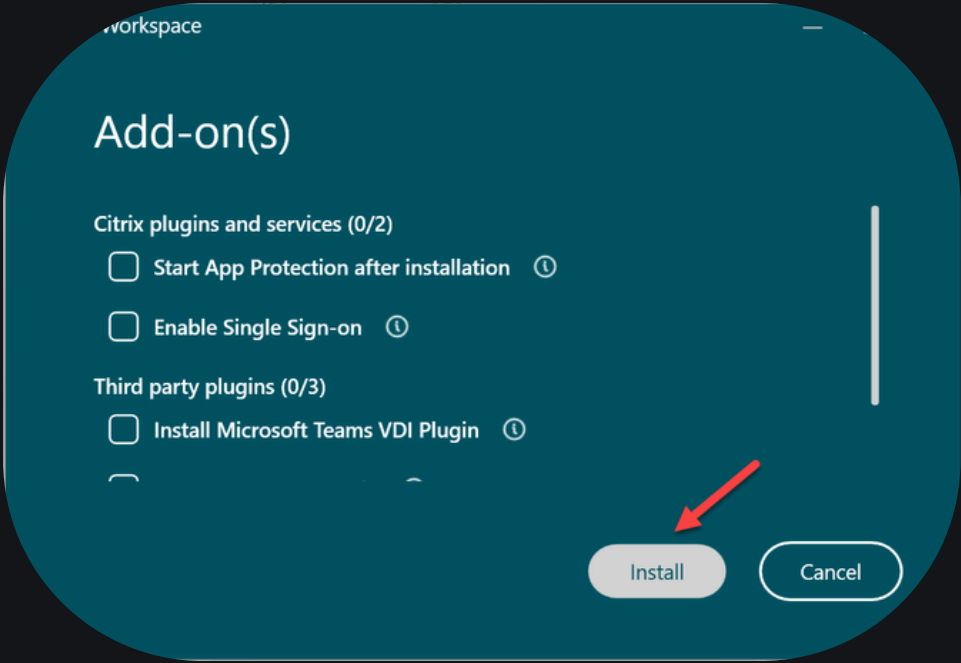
Workspace

Add-on(s)

Citrix plugins and services (0/2)

Start App Protection after installation

Enable Single Sign-on

Third party plugins (0/3)

Install Microsoft Teams VDI Plugin

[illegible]

Install

Cancel